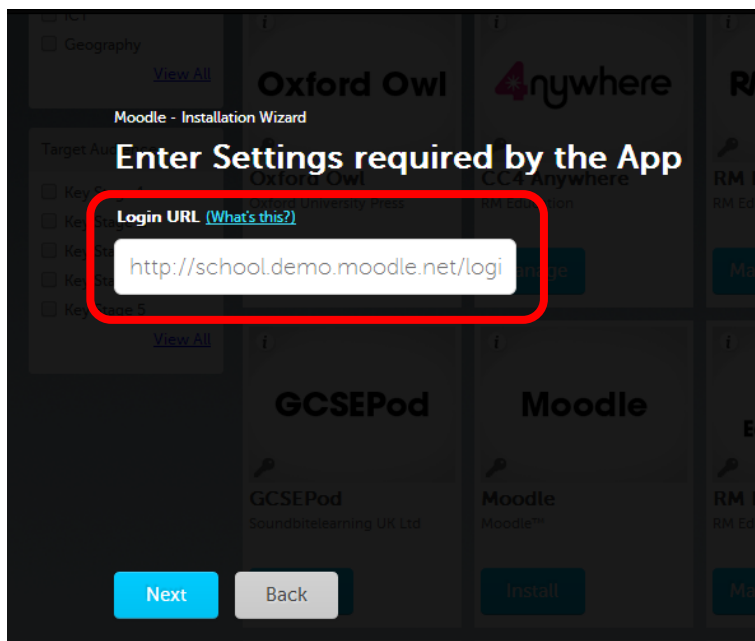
ICT
Geography
View All

Target Au
Key S
Key Sta
Key Sta
Key Sta
Key Stage 5
View All

Oxford Owl
Oxford Owl
Oxford University Press

4nywhere
CC4 Anywhere
RM Education
Manage

RM
RM Ed
Ma

Moodle - Installation Wizard
Enter Settings required by the App
Login URL (What's this?)
http://school.demo.moodle.net/logi

GCSEPod
GCSEPod
Soundbitelearning UK Ltd

Moodle
Moodle
Moodle™
Install

RM E
RM Ed
Ma

Next
Back